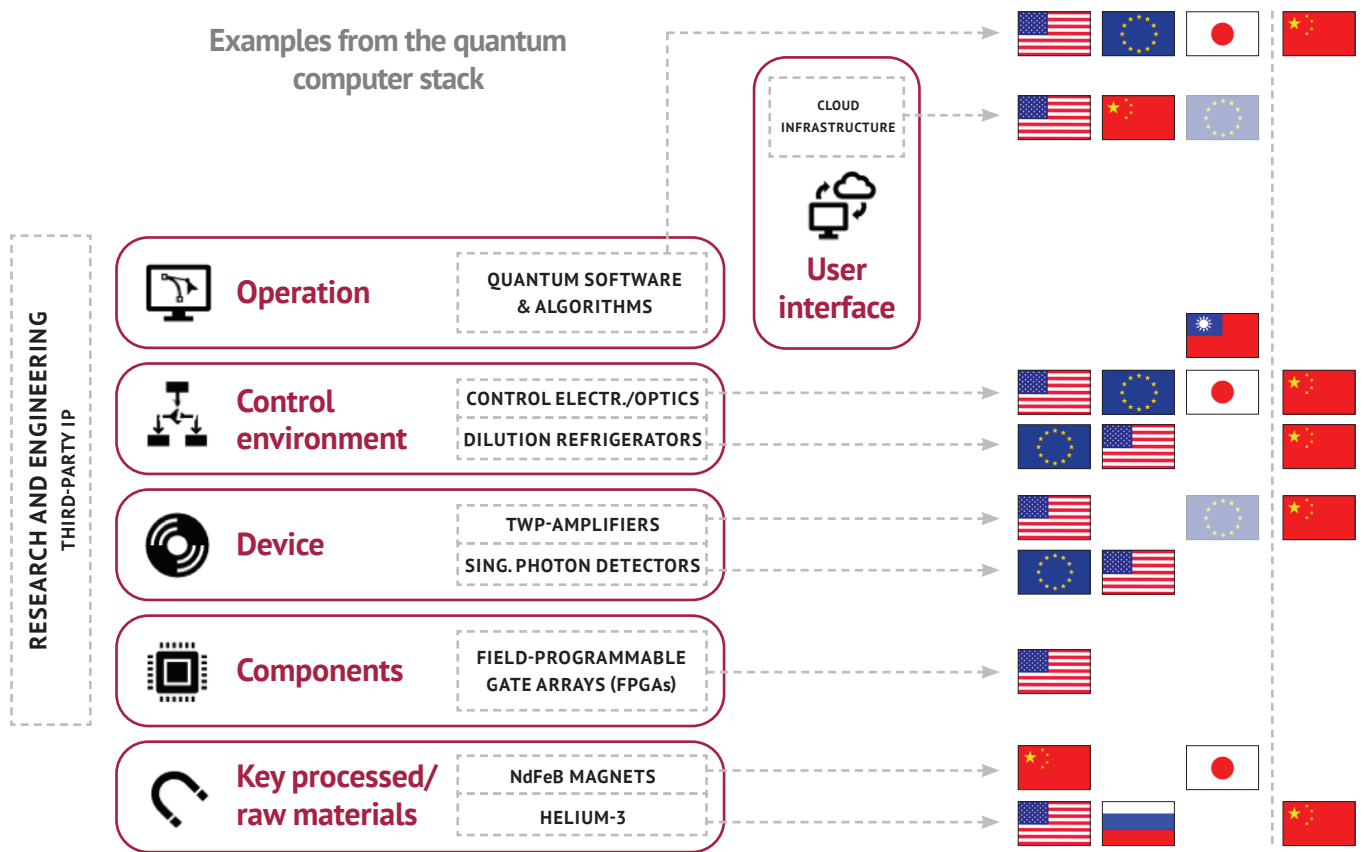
Examples from the quantum computer stack

CLOUD INFRASTRUCTURE

User interface

RESEARCH AND ENGINEERING
THIRD-PARTY IP

Operation
QUANTUM SOFTWARE & ALGORITHMS

Control environment
CONTROL ELECTR./OPTICS
DILUTION REFRIGERATORS

Device
TWP-AMPLIFIERS
SING. PHOTON DETECTORS

Components
FIELD-PROGRAMMABLE GATE ARRAYS (FPGAs)

Key processed/ raw materials
NdFeB MAGNETS
HELIUM-3